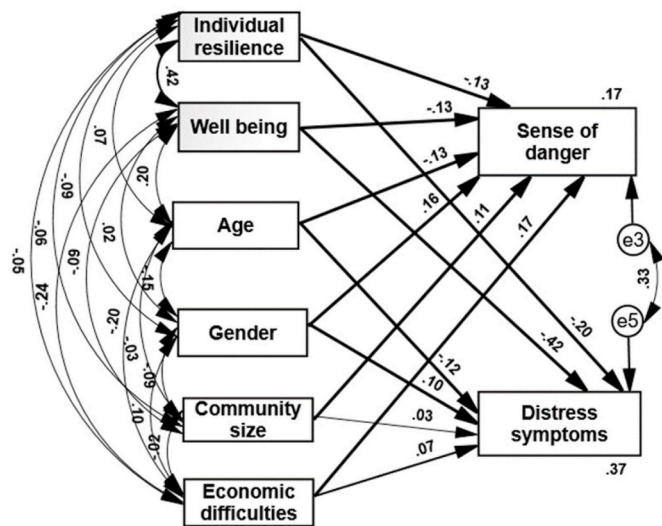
Individual resilience
Well being
Age
Gender
Community size
Economic difficulties
Sense of danger
Distress symptoms
.17
.37
e3
e5
.33
-.13
-.13
-.13
.16
.11
.17
-.20
-.42
-.12
.10
.03
.07
.42
.20
.07
-.09
.06
-.09
.02
-.15
-.20
-.03
-.09
.10
-.02
-.24
-.05